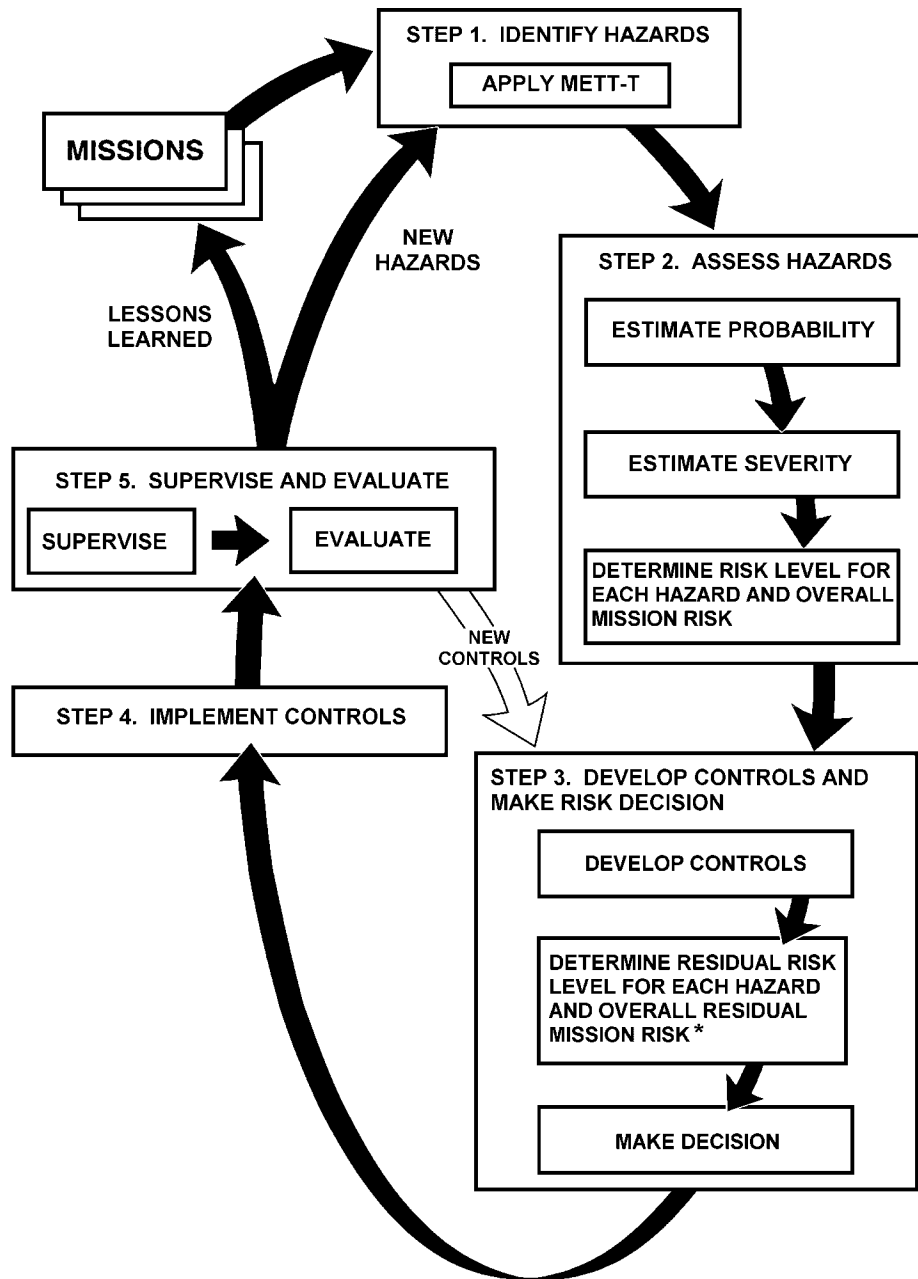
STEP 1. IDENTIFY HAZARDS

APPLY METT-T

MISSIONS

NEW HAZARDS

LESSONS LEARNED

STEP 2. ASSESS HAZARDS

ESTIMATE PROBABILITY

ESTIMATE SEVERITY

DETERMINE RISK LEVEL FOR EACH HAZARD AND OVERALL MISSION RISK

STEP 5. SUPERVISE AND EVALUATE

SUPERVISE

EVALUATE

NEW CONTROLS

STEP 4. IMPLEMENT CONTROLS

STEP 3. DEVELOP CONTROLS AND MAKE RISK DECISION

DEVELOP CONTROLS

DETERMINE RESIDUAL RISK LEVEL FOR EACH HAZARD AND OVERALL RESIDUAL MISSION RISK *

MAKE DECISION